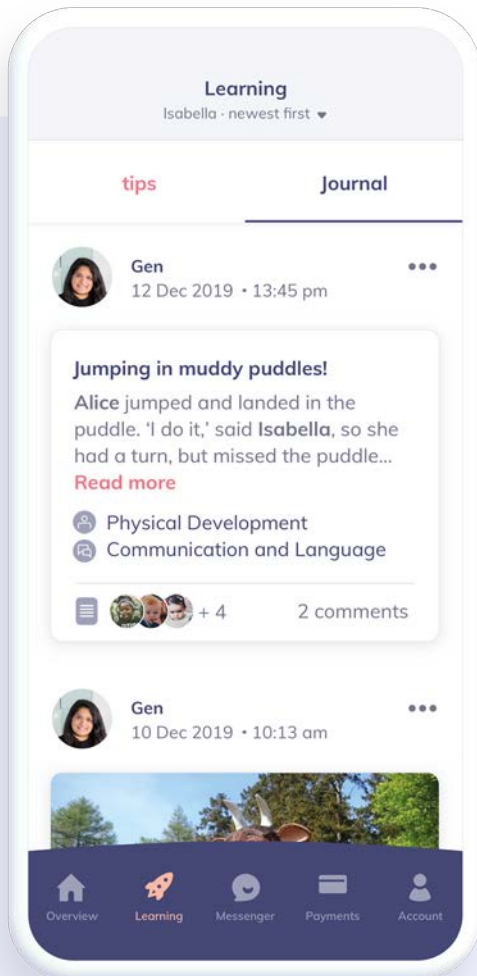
Learning
Isabella · newest first

tips

Journal

Gen
12 Dec 2019 • 13:45 pm

Jumping in muddy puddles!

Alice jumped and landed in the puddle. 'I do it,' said Isabella, so she had a turn, but missed the puddle...
Read more

Physical Development
Communication and Language

+ 4

2 comments

Gen
10 Dec 2019 • 10:13 am

Overview
Learning
Messenger
Payments
Account